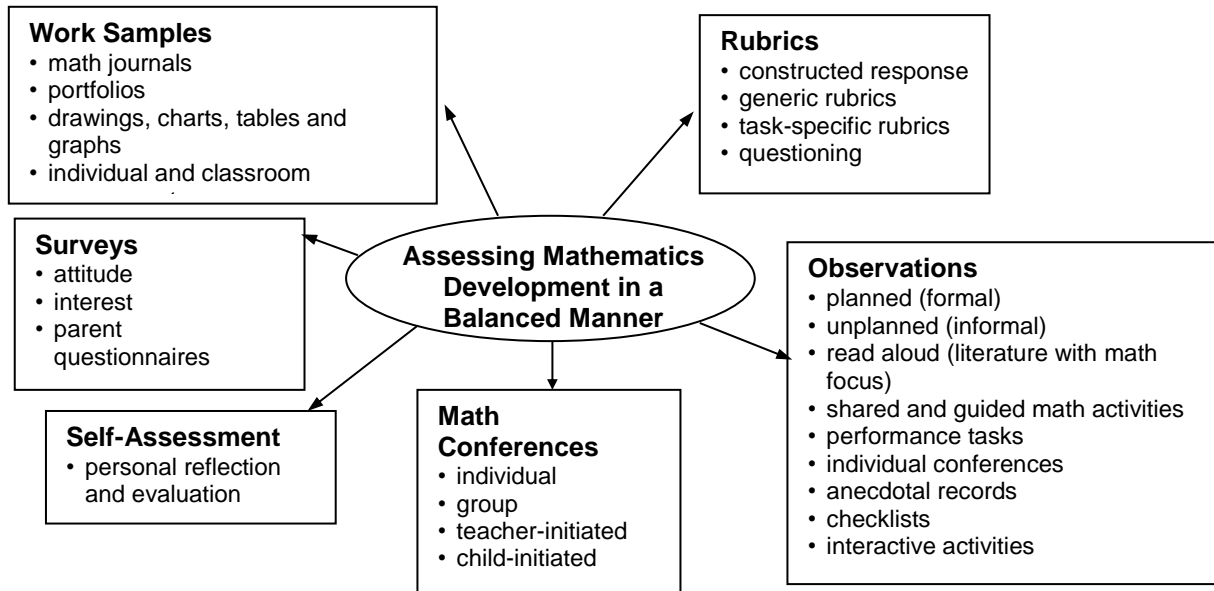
Work Samples
• math journals
• portfolios
• drawings, charts, tables and graphs
• individual and classroom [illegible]

Rubrics
• constructed response
• generic rubrics
• task-specific rubrics
• questioning

Surveys
• attitude
• interest
• parent questionnaires

Assessing Mathematics Development in a Balanced Manner

Observations
• planned (formal)
• unplanned (informal)
• read aloud (literature with math focus)
• shared and guided math activities
• performance tasks
• individual conferences
• anecdotal records
• checklists
• interactive activities

Self-Assessment
• personal reflection and evaluation

Math Conferences
• individual
• group
• teacher-initiated
• child-initiated